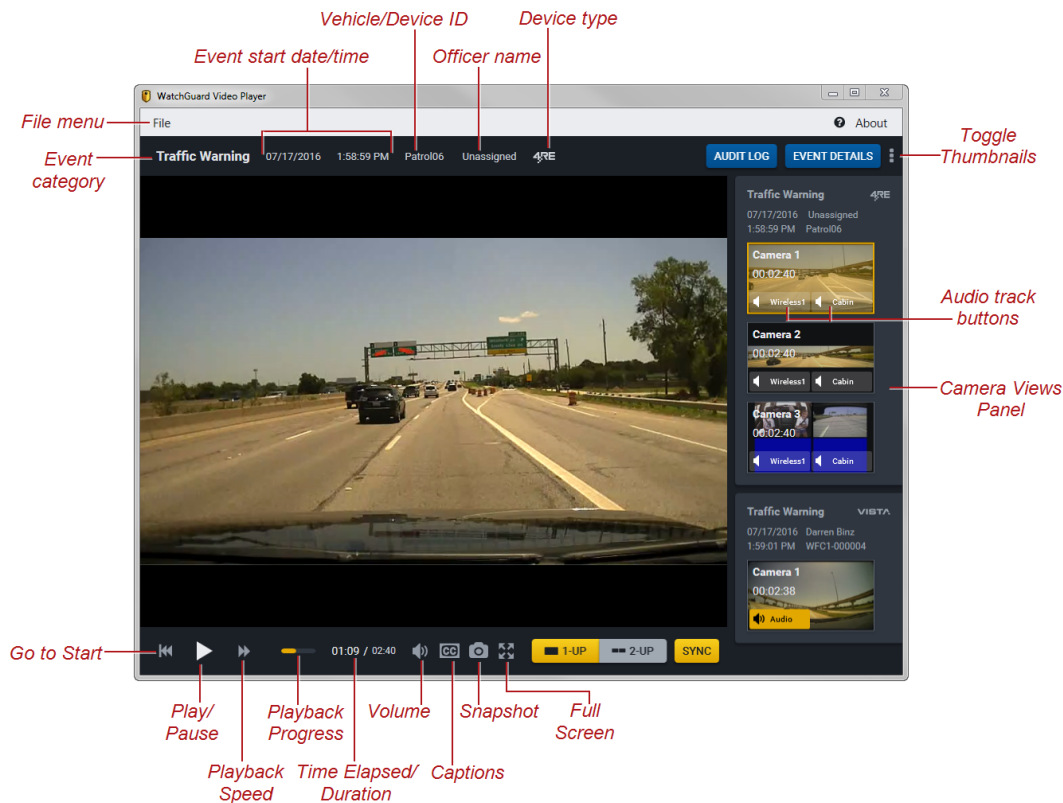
Vehicle/Device ID

Device type

Event start date/time

Officer name

WatchGuard Video Player

File menu

File

About

Event category

Traffic Warning 07/17/2016 1:58:59 PM Patrol06 Unassigned 4RE

AUDIT LOG

EVENT DETAILS

Toggle Thumbnails

Traffic Warning 4RE
07/17/2016 Unassigned
1:58:59 PM Patrol06

Camera 1
00:02:40
Wireless1 Cabin

Audio track buttons

Camera 2
00:02:40
Wireless1 Cabin

Camera Views Panel

Camera 3
00:02:40
Wireless1 Cabin

Traffic Warning VISTA
07/17/2016 Darren Binz
1:59:01 PM WFC1-000004

Camera 1
00:02:38
Audio

Go to Start

01:09 / 02:40

CC

1-UP

2-UP

SYNC

Play/ Pause

Playback Progress

Volume

Snapshot

Full Screen

Playback Speed

Time Elapsed/ Duration

Captions